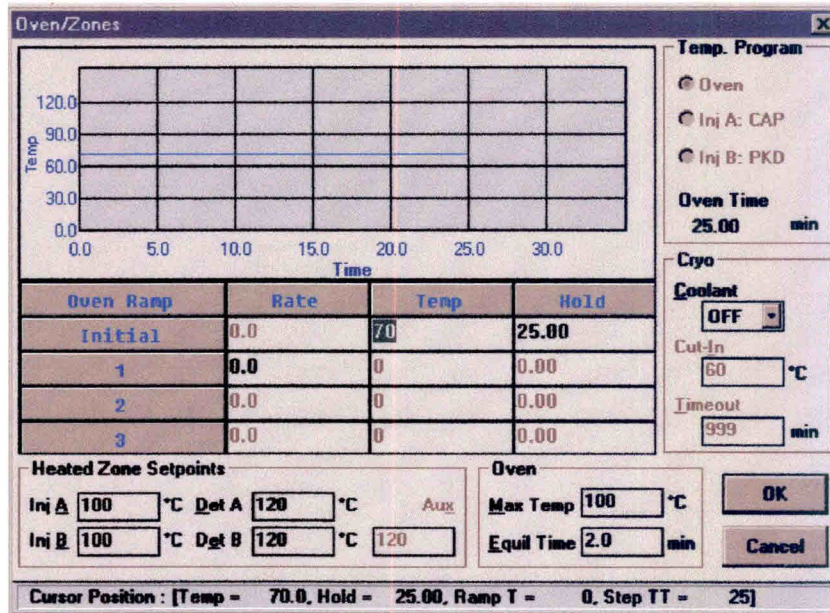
Oven/Zones

Temp
120.0
90.0
60.0
30.0
0.0
0.0 5.0 10.0 15.0 20.0 25.0 30.0
Time

| Oven Ramp | Rate | Temp | Hold |
|---|---|---|---|
| Initial | 0.0 | 70 | 25.00 |
| 1 | 0.0 | 0 | 0.00 |
| 2 | 0.0 | 0 | 0.00 |
| 3 | 0.0 | 0 | 0.00 |

Temp. Program
Oven
Inj A: CAP
Inj B: PKD
Oven Time
25.00 min

Cryo
Coolant
OFF
Cut-In
60 °C
Timeout
999 min

Heated Zone Setpoints
Inj A 100 °C Det A 120 °C Aux
Inj B 100 °C Det B 120 °C 120

Oven
Max Temp 100 °C
Equil Time 2.0 min

OK
Cancel

Cursor Position : [Temp = 70.0, Hold = 25.00, Ramp T = 0, Step TT = 25]